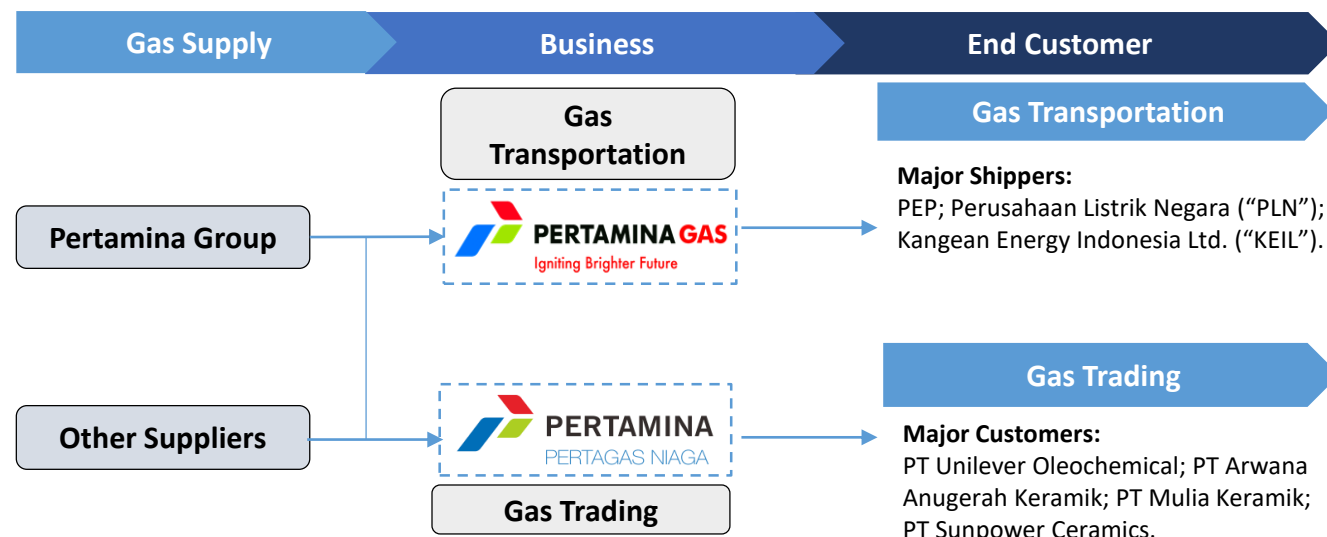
Gas Supply

Business

End Customer

Gas Transportation

Major Shippers:
PEP; Perusahaan Listrik Negara ("PLN"); Kangean Energy Indonesia Ltd. ("KEIL").

Gas Transportation

PERTAMINA GAS
Igniting Brighter Future

Pertamina Group

Other Suppliers

PERTAMINA
PERTAGAS NIAGA

Gas Trading

Gas Trading

Major Customers:
PT Unilever Oleochemical; PT Arwana Anugerah Keramik; PT Mulia Keramik; PT Sunpower Ceramics.